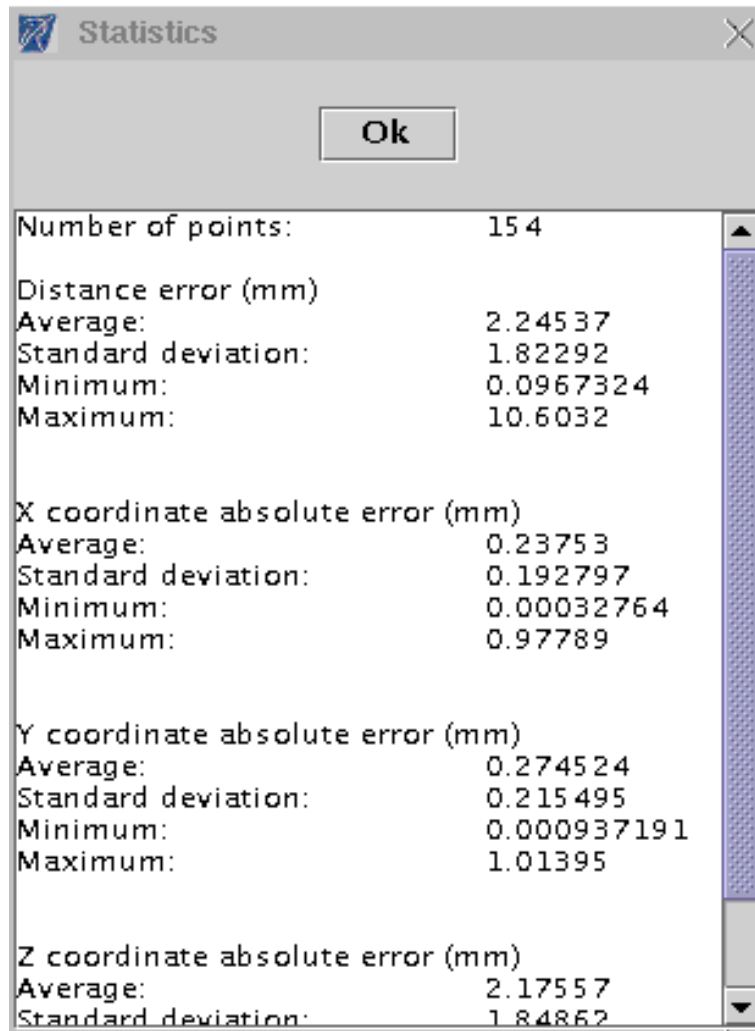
Statistics

Ok

Number of points: 154

Distance error (mm)
Average: 2.24537
Standard deviation: 1.82292
Minimum: 0.0967324
Maximum: 10.6032

X coordinate absolute error (mm)
Average: 0.23753
Standard deviation: 0.192797
Minimum: 0.00032764
Maximum: 0.97789

Y coordinate absolute error (mm)
Average: 0.274524
Standard deviation: 0.215495
Minimum: 0.000937191
Maximum: 1.01395

Z coordinate absolute error (mm)
Average: 2.17557
Standard deviation: 1.84862